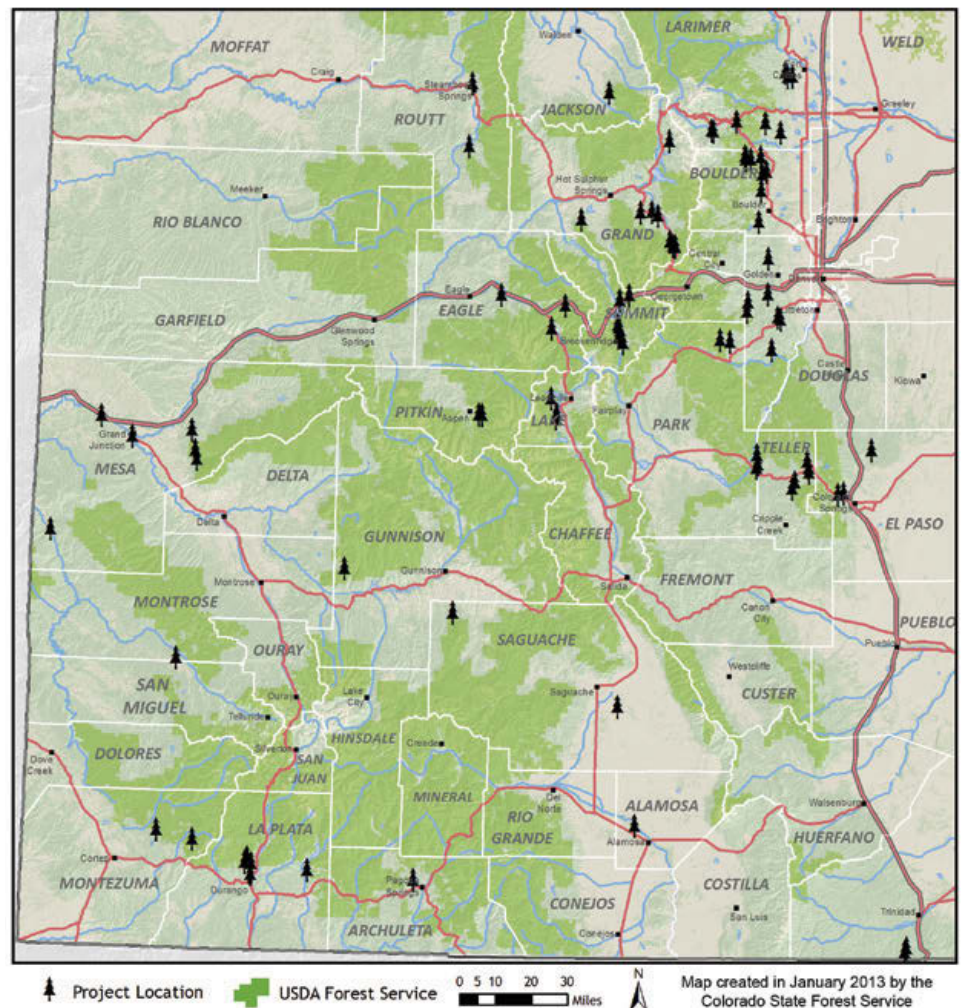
MOFFAT
LARIMER
WELD
Walden
Craig
Steamboat Springs
Greeley
ROUTT
JACKSON
Hot Sulphur Springs
BOULDER
Meeker
Boulder
RIO BLANCO
GRAND
Brighton
Central City
Golden
Eagle
Georgetown
GARFIELD
EAGLE
SUMMIT
Glenwood Springs
Littleton
Breckenridge
Castle Rock
DOUGLAS
Kiowa
Aspen
PITKIN
Leadville
LAKE
Fairplay
Grand Junction
PARK
MESA
DELTA
TELLER
Colorado Springs
EL PASO
Delta
Cripple Creek
GUNNISON
CHAFFEE
Gunnison
FREMONT
Montrose
Salida
MONTROSE
Canon City
PUEBLO
Pueblo
OURAY
SAGUACHE
Westcliffe
Ouray
Lake City
Saguache
CUSTER
SAN MIGUEL
Telluride
HINSDALE
Silverton
SAN JUAN
DOLORES
Dove Creek
Creede
MINERAL
Del Norte
RIO GRANDE
ALAMOSA
Walsenburg
LA PLATA
Alamosa
HUERFANO
Cortez
MONTEZUMA
Durango
Pagosa Springs
COSTILLA
San Luis
CONEJOS
Trinidad
ARCHULETA
Conejos
Project Location
USDA Forest Service
0 5 10 20 30 Miles
N
Map created in January 2013 by the Colorado State Forest Service